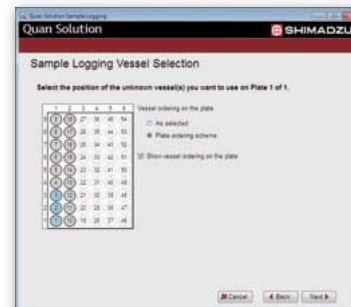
Quan Solution Sample Logging
Quan Solution
SHIMADZU

Sample Logging Vessel Selection

Select the position of the unknown vessel(s) you want to use on Plate 1 of 1.

Vessel ordering on the plate
As selected
Plate ordering scheme
Show vessel ordering on the plate

Cancel
< Back
Next >

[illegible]